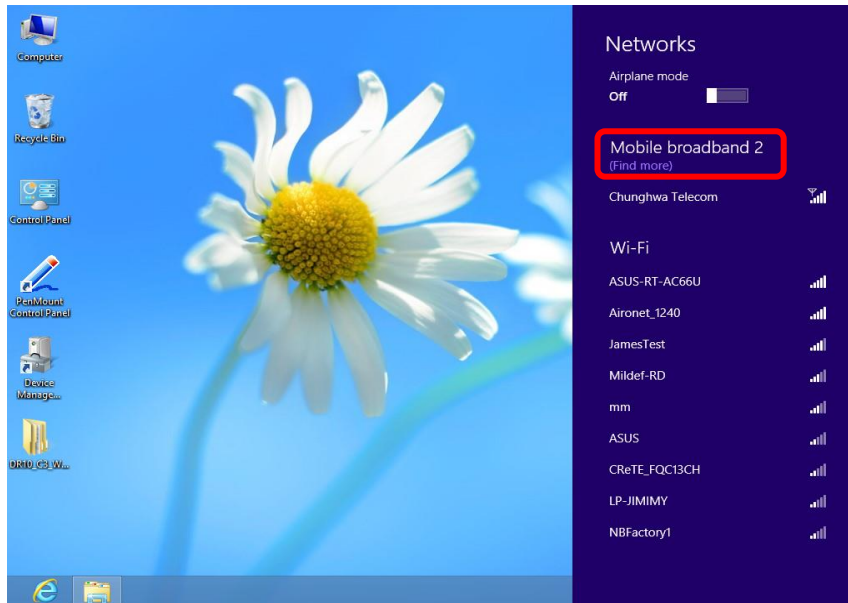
Computer

Recycle Bin

Control Panel

PenMount Control Panel

Device Manage...

DR10_C3_W...

Networks

Airplane mode
Off

Mobile broadband 2
(Find more)

Chunghwa Telecom

Wi-Fi

ASUS-RT-AC66U

Aironet_1240

JamesTest

Mildef-RD

mm

ASUS

CReTE_FQC13CH

LP-JIMIMY

NBFactory1